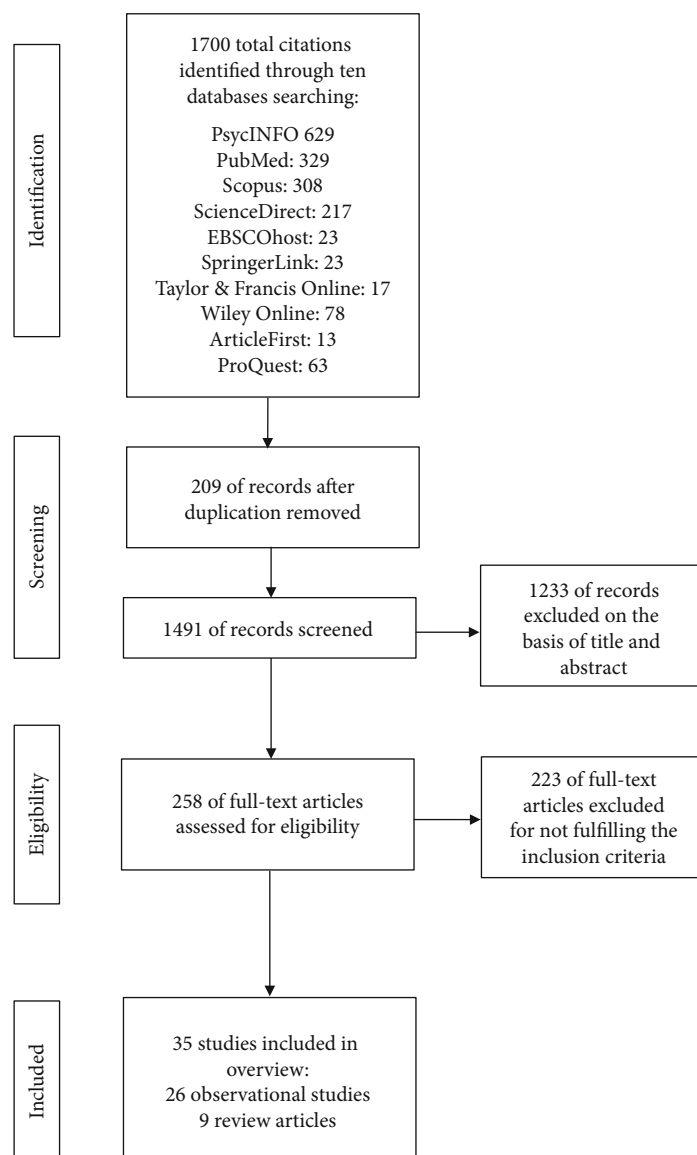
Identification

1700 total citations identified through ten databases searching:

PsycINFO 629
PubMed: 329
Scopus: 308
ScienceDirect: 217
EBSCOhost: 23
SpringerLink: 23
Taylor & Francis Online: 17
Wiley Online: 78
ArticleFirst: 13
ProQuest: 63

Screening

209 of records after duplication removed

1491 of records screened

1233 of records excluded on the basis of title and abstract

Eligibility

258 of full-text articles assessed for eligibility

223 of full-text articles excluded for not fulfilling the inclusion criteria

Included

35 studies included in overview:
26 observational studies
9 review articles